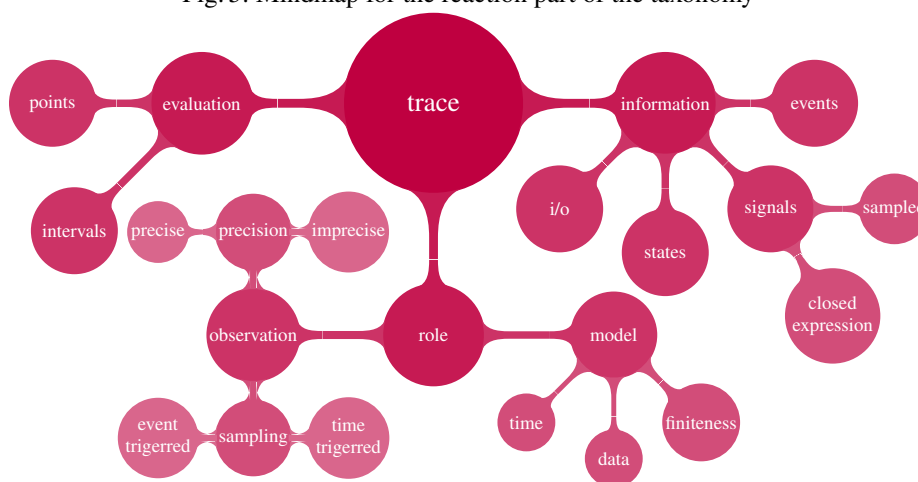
Fig. 5: Mindmap for the reaction part of the taxonomy

trace

points
evaluation
intervals

information
events
i/o
states
signals
sampled
closed expression

precise
precision
imprecise
observation
role
model

event trigerred
sampling
time trigerred

time
data
finiteness